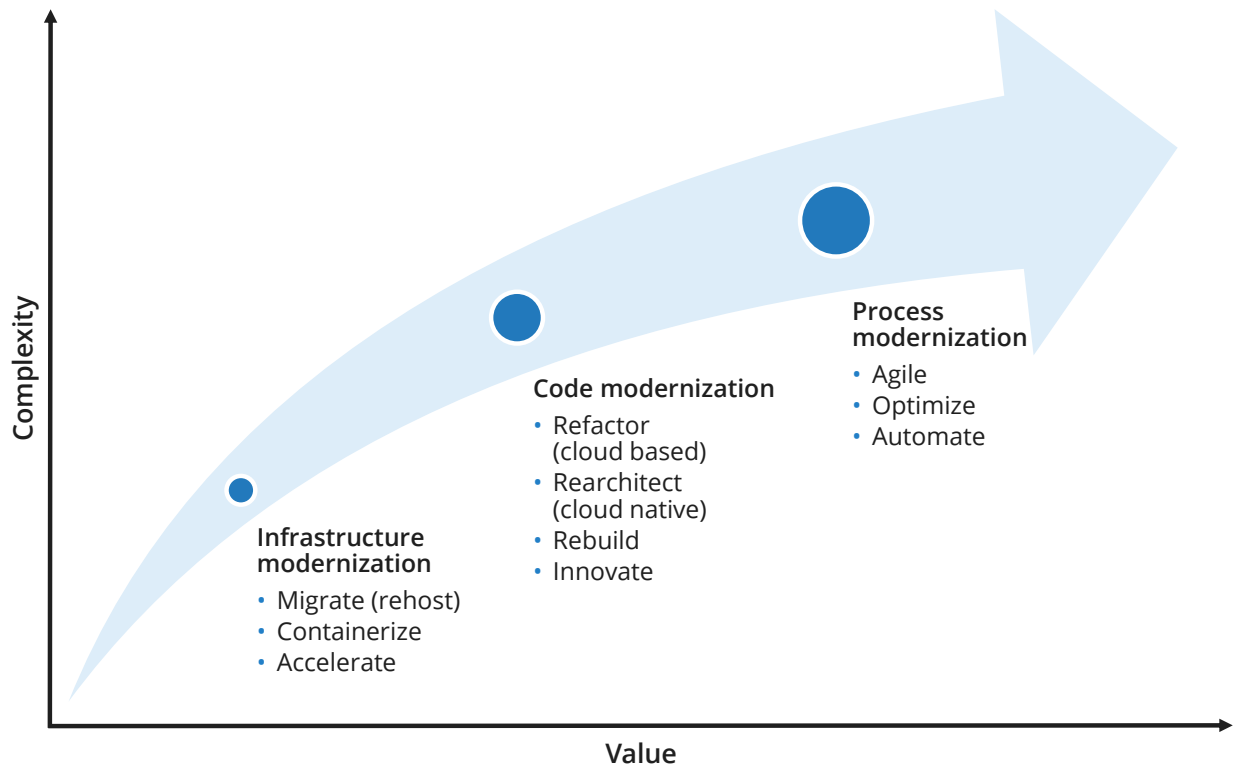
Complexity

Process modernization
• Agile
• Optimize
• Automate

Code modernization
• Refactor (cloud based)
• Rearchitect (cloud native)
• Rebuild
• Innovate

Infrastructure modernization
• Migrate (rehost)
• Containerize
• Accelerate

Value